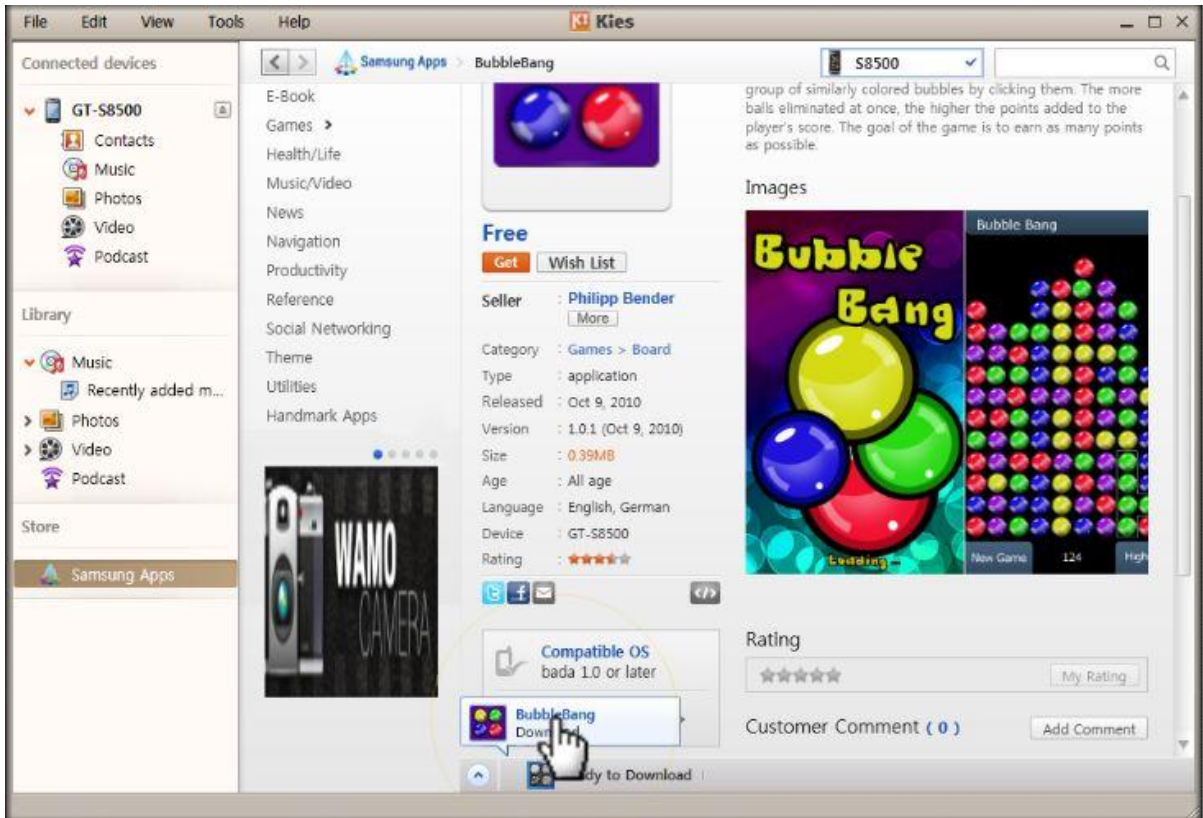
File Edit View Tools Help

Kies

Connected devices

GT-S8500
Contacts
Music
Photos
Video
Podcast

Library

Music
Recently added m...
Photos
Video
Podcast

Store

Samsung Apps

Samsung Apps BubbleBang

S8500

E-Book
Games >
Health/Life
Music/Video
News
Navigation
Productivity
Reference
Social Networking
Theme
Utilities
Handmark Apps

WAMO CAMERA

Free

Get Wish List

Seller : Philipp Bender
More

Category : Games > Board
Type : application
Released : Oct 9, 2010
Version : 1.0.1 (Oct 9, 2010)
Size : 0.39MB
Age : All age
Language : English, German
Device : GT-S8500
Rating :

Compatible OS
bada 1.0 or later

BubbleBang
Down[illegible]

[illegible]dy to Download

group of similarly colored bubbles by clicking them. The more balls eliminated at once, the higher the points added to the player's score. The goal of the game is to earn as many points as possible.

Images

Bubble Bang

Loading...

Bubble Bang

New Game 124 High

Rating

My Rating

Customer Comment ( 0 )

Add Comment